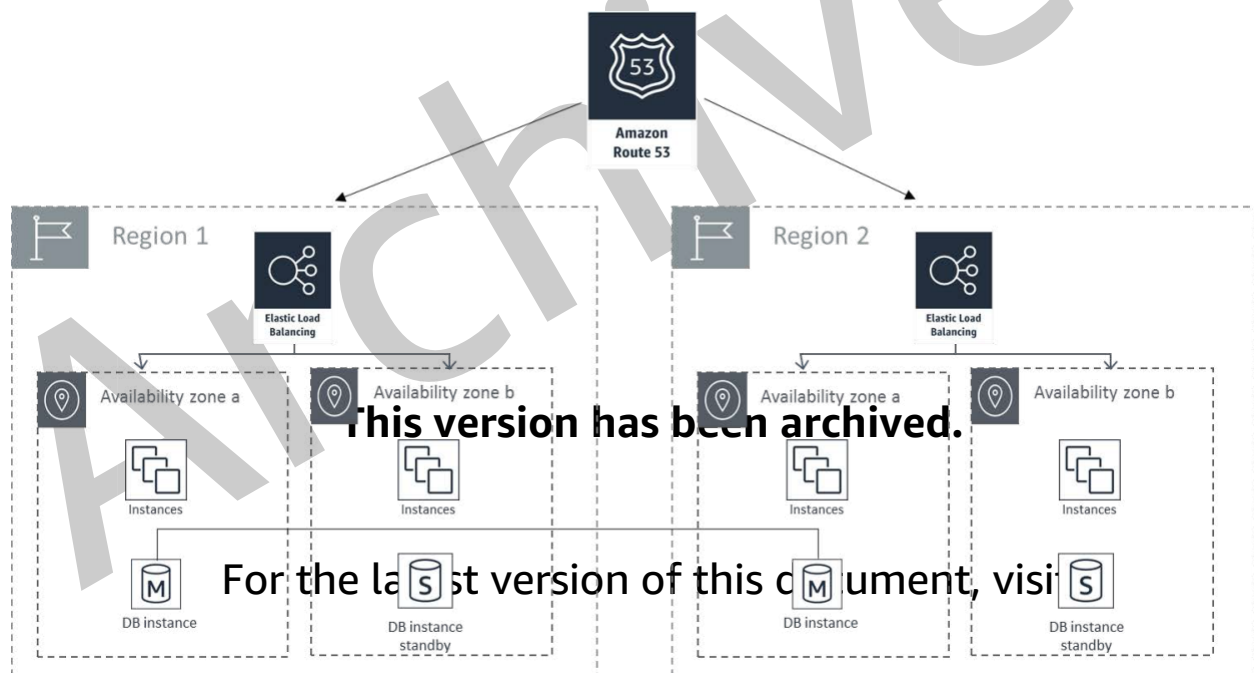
Archived

53

Amazon Route 53

Region 1

Elastic Load Balancing

Availability zone a

Instances

M

DB instance

Availability zone b

Instances

S

DB instance standby

Region 2

Elastic Load Balancing

Availability zone a

Instances

M

DB instance

Availability zone b

Instances

S

DB instance standby

This version has been archived.

For the la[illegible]st version of this d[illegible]ument, visi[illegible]